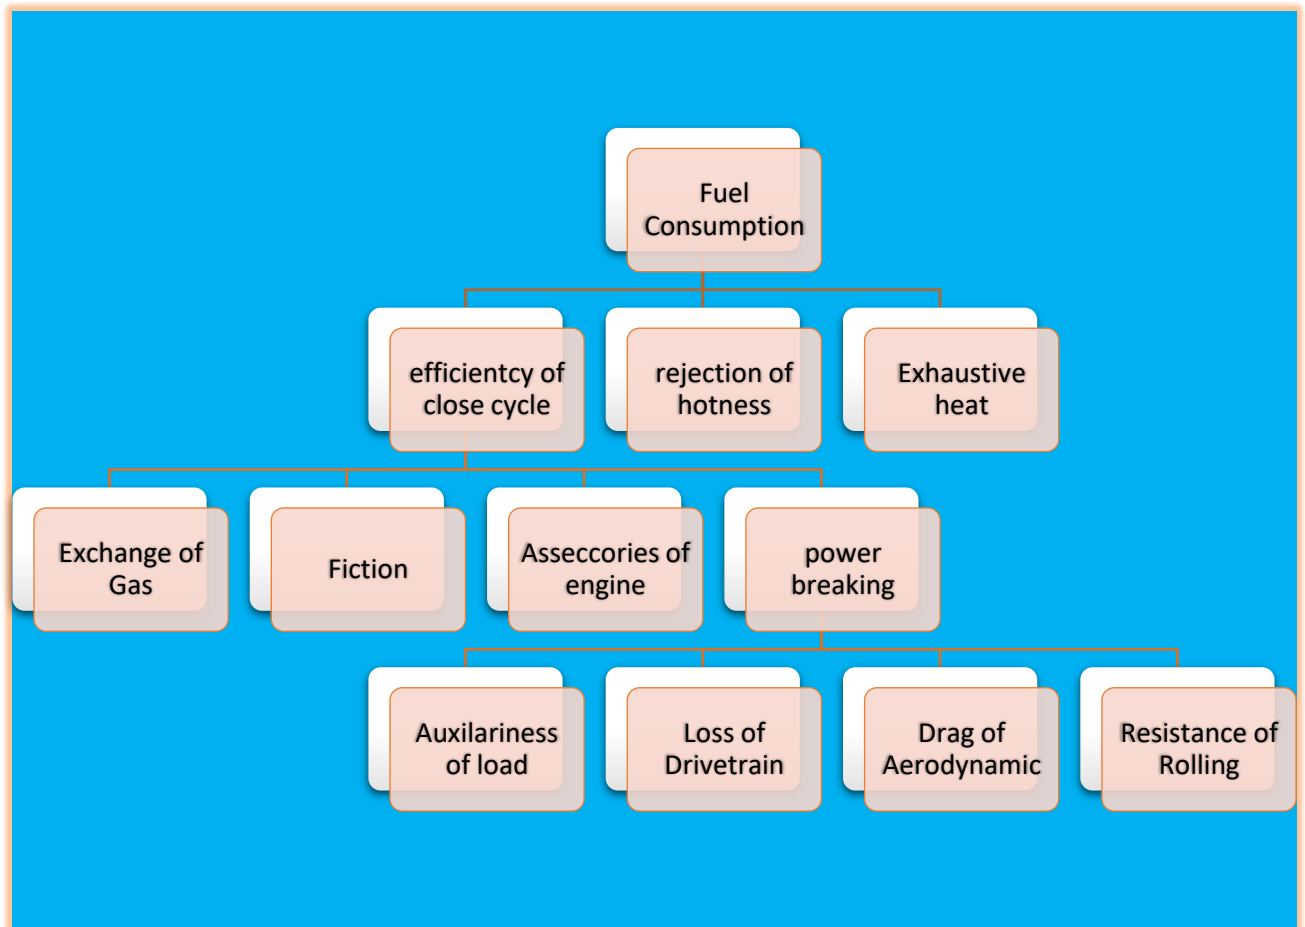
Fuel Consumption

efficientcy of close cycle

rejection of hotness

Exhaustive heat

Exchange of Gas

Fiction

Asseccories of engine

power breaking

Auxilariness of load

Loss of Drivetrain

Drag of Aerodynamic

Resistance of Rolling